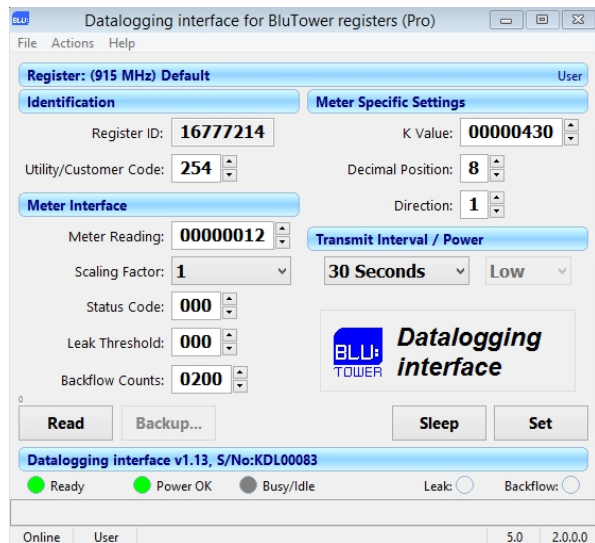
BLU Datalogging interface for BluTower registers (Pro)

File Actions Help

Register: (915 MHz) Default User

Identification

Register ID: 16777214

Utility/Customer Code: 254

Meter Interface

Meter Reading: 00000012

Scaling Factor: 1

Status Code: 000

Leak Threshold: 000

Backflow Counts: 0200

Meter Specific Settings

K Value: 00000430

Decimal Position: 8

Direction: 1

Transmit Interval / Power

30 Seconds Low

BLU TOWER Datalogging interface

0

Read Backup... Sleep Set

Datalogging interface v1.13, S/No:KDL00083

Ready Power OK Busy/Idle Leak: Backflow:

Online User 5.0 2.0.0.0